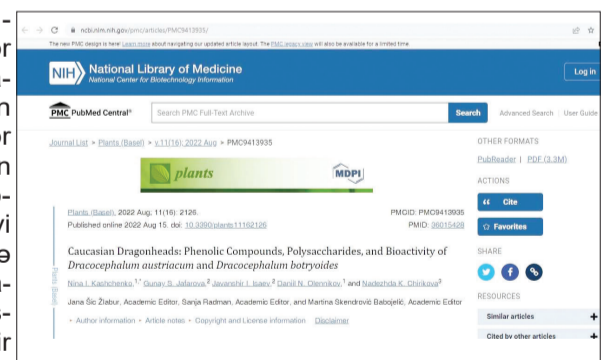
-
or
-
n
or
n
-
vi
ə
-
-
ir

ncbi.nlm.nih.gov/pmc/articles/PMC9413935/

The new PMC design is here! Learn more about navigating our updated article layout. The PMC legacy view will also be available for a limited time.

NIH National Library of Medicine
National Center for Biotechnology Information

Log in

PMC PubMed Central®

Search PMC Full-Text Archive

Search

Advanced Search | User Guide

Journal List > Plants (Basel) > v.11(16); 2022 Aug > PMC9413935

plants

MDPI

Plants (Basel). 2022 Aug; 11(16): 2126.
Published online 2022 Aug 15. doi: 10.3390/plants11162126

PMCID: PMC9413935
PMID: 36015428

Caucasian Dragonheads: Phenolic Compounds, Polysaccharides, and Bioactivity of *Dracocephalum austriacum* and *Dracocephalum botryoides*

Nina I. Kashchenko,1,* Gunay S. Jafarova,2 Javanshir I. Isaev,2 Daniil N. Olennikov,1 and Nadezhda K. Chirikova3

Jana Šic Žlabur, Academic Editor, Sanja Radman, Academic Editor, and Martina Skendrović Babojelić, Academic Editor

Plants (Basel)

+ Author information + Article notes + Copyright and License information Disclaimer

OTHER FORMATS

PubReader | PDF (3.3M)

ACTIONS

Cite

Favorites

SHARE

RESOURCES

Similar articles +

Cited by other articles +